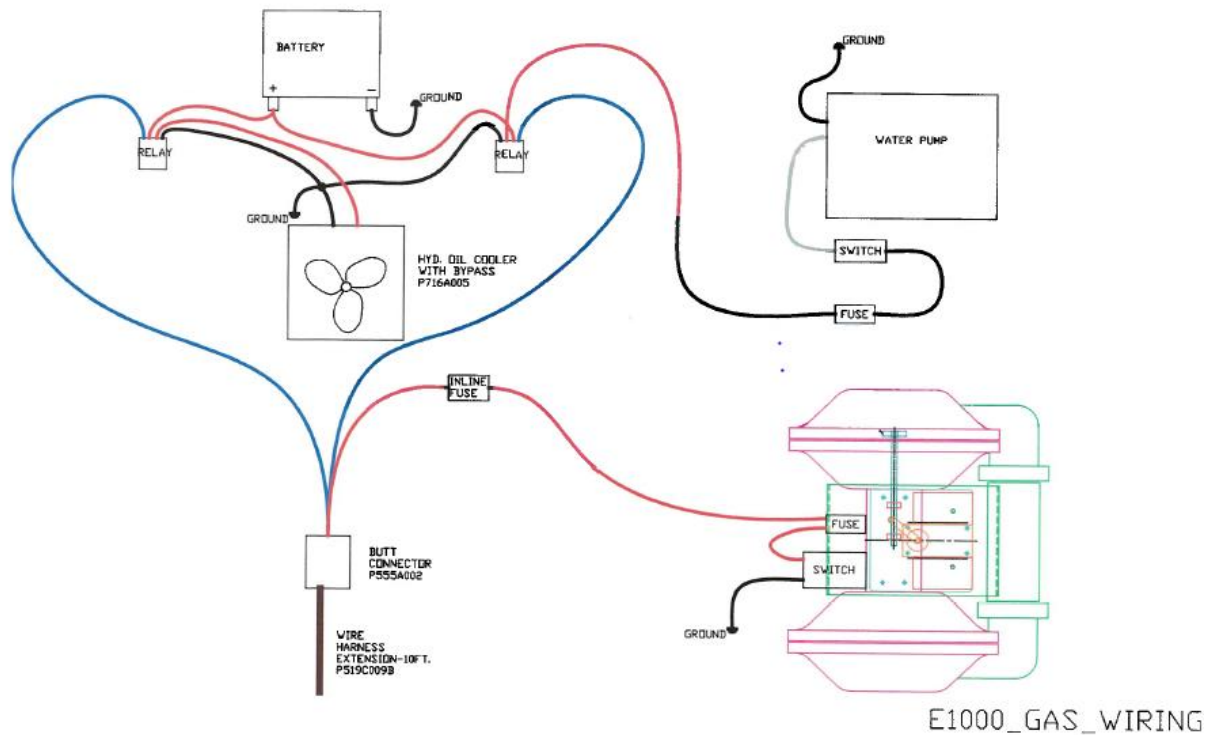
BATTERY

+

-

GROUND

RELAY

RELAY

GROUND

GROUND

WATER PUMP

HYD. OIL COOLER WITH BYPASS P716A005

SWITCH

FUSE

INLINE FUSE

FUSE

SWITCH

GROUND

BUTT CONNECTOR P555A002

WIRE HARNESS EXTENSION-10FT. P519C009B

E1000_GAS_WIRING